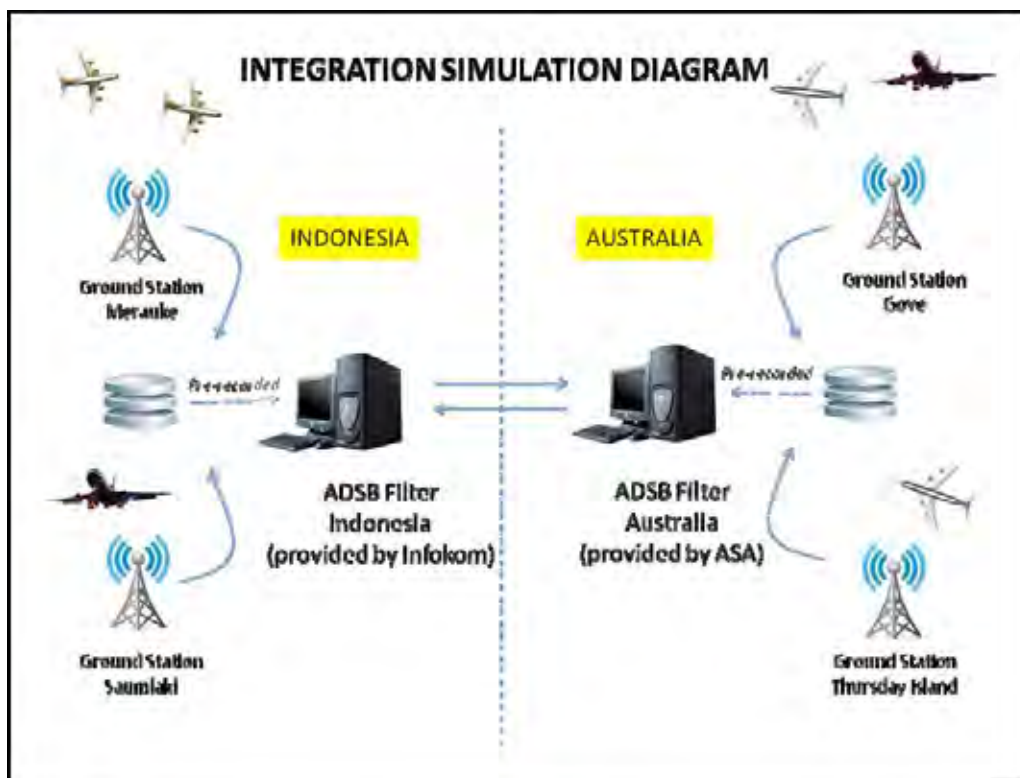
INTEGRATION SIMULATION DIAGRAM

INDONESIA

AUSTRALIA

Ground Station Merauke

Ground Station Gove

Pre-recorded

Pre-recorded

ADSB Filter Indonesia (provided by Infokom)

ADSB Filter Australia (provided by ASA)

Ground Station Saumlaki

Ground Station Thursday Island